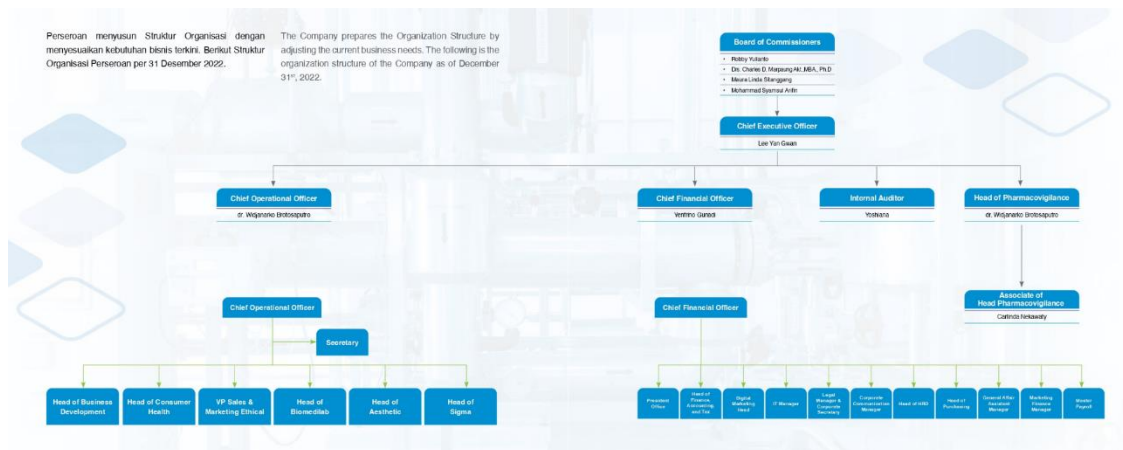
Perseroan menyusun Struktur Organisasi dengan menyesuaikan kebutuhan bisnis terkini. Berikut Struktur Organisasi Perseroan per 31 Desember 2022.

The Company prepares the Organization Structure by adjusting the current business needs. The following is the organization structure of the Company as of December 31st, 2022.

Board of Commissioners
Robby Yulianto
Drs. Charles D. Marpaung Akt.,MBA., Ph.D
Maura Linda Sitanggang
Mohammad Syamsul Arifin

Chief Executive Officer
Lee Yan Gwan

Chief Operational Officer
dr. Widjanarko Brotosaputro

Chief Financial Officer
Yenfrino Gunadi

Internal Auditor
Yosiviana

Head of Pharmacovigilance
dr. Widjanarko Brotosaputro

Chief Operational Officer

Secretary

Chief Financial Officer

Associate of Head Pharmacovigilance
Carlinda Nekawaty

Head of Business Development

Head of Consumer Health

VP Sales & Marketing Ethical

Head of Biomedilab

Head of Aesthetic

Head of Sigma

President Office

Head of Finance, Accounting, and Tax

Digital Marketing Head

IT Manager

Legal Manager & Corporate Secretary

Corporate Communication Manager

Head of HRD

Head of Purchasing

General Affair Assistant Manager

Marketing Finance Manager

Master Payroll